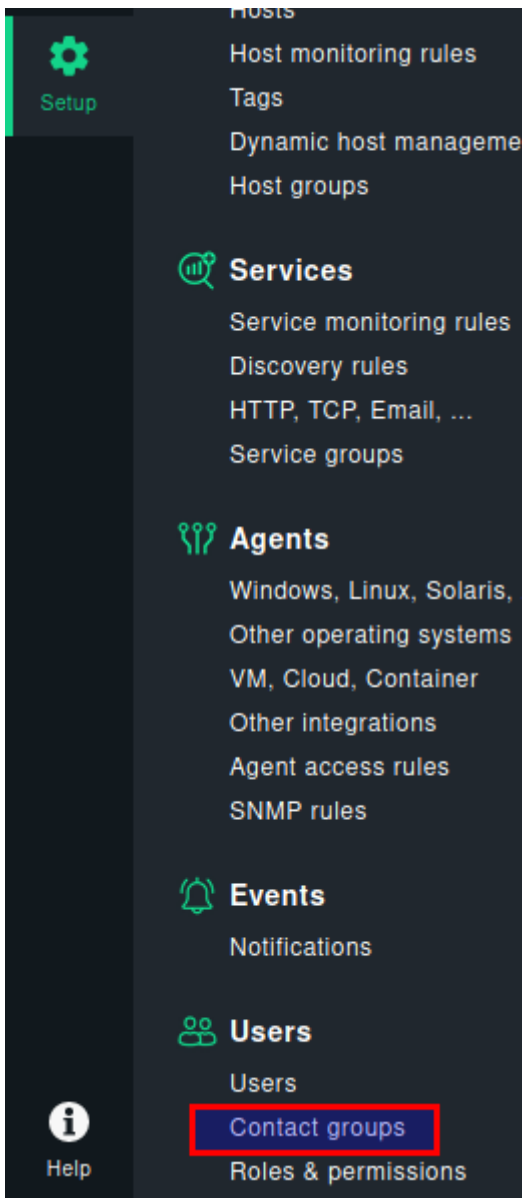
Setup

Hosts
Host monitoring rules
Tags
Dynamic host manageme
Host groups

Services
Service monitoring rules
Discovery rules
HTTP, TCP, Email, ...
Service groups

Agents
Windows, Linux, Solaris,
Other operating systems
VM, Cloud, Container
Other integrations
Agent access rules
SNMP rules

Events
Notifications

Users
Users
Contact groups
Roles & permissions

Help